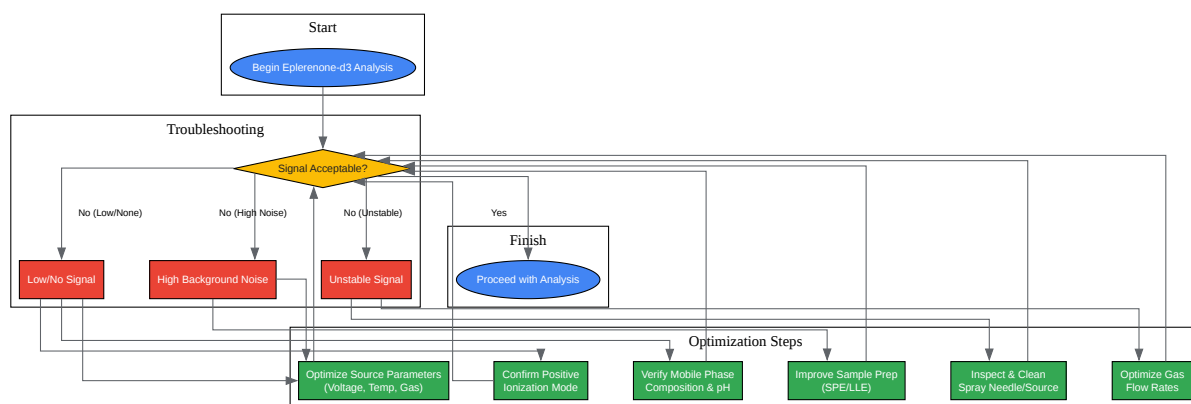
Start

Begin Eplerenone-d3 Analysis

Troubleshooting

Signal Acceptable?

No (Low/None)

No (High Noise)

No (Unstable)

Yes

Finish

Low/No Signal

High Background Noise

Unstable Signal

Proceed with Analysis

Optimization Steps

Optimize Source Parameters (Voltage, Temp, Gas)

Confirm Positive Ionization Mode

Verify Mobile Phase Composition & pH

Improve Sample Prep (SPE/LLE)

Inspect & Clean Spray Needle/Source

Optimize Gas Flow Rates